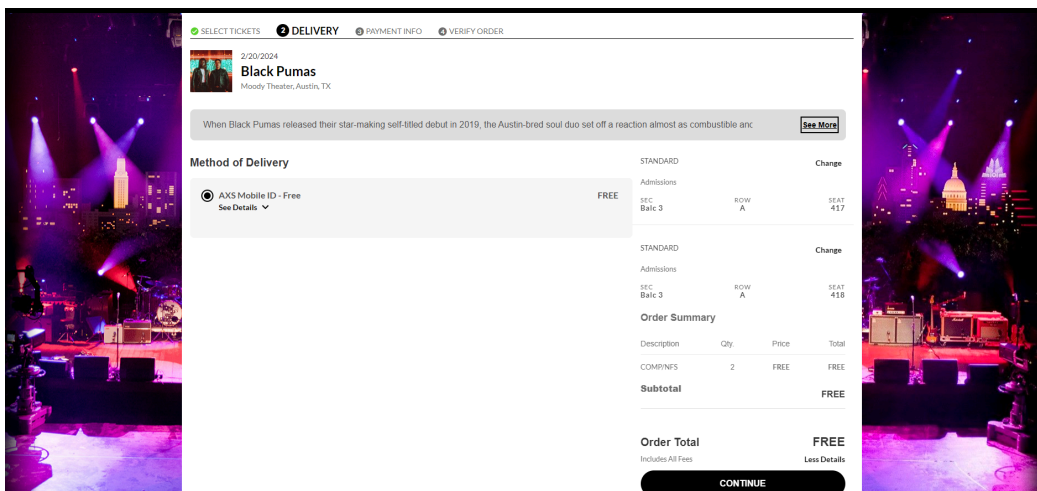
SELECT TICKETS 2 DELIVERY 3 PAYMENT INFO 4 VERIFY ORDER

2/20/2024
Black Pumas
Moody Theater, Austin, TX

When Black Pumas released their star-making self-titled debut in 2019, the Austin-bred soul duo set off a reaction almost as combustible anc See More

Method of Delivery

AXS Mobile ID - Free FREE
See Details

STANDARD Change
Admissions
SEC Balc 3 ROW A SEAT 417

STANDARD Change
Admissions
SEC Balc 3 ROW A SEAT 418

Order Summary

| Description | Qty. | Price | Total |
|---|---|---|---|
| COMP/NFS | 2 | FREE | FREE |

Subtotal FREE

Order Total FREE
Includes All Fees Less Details

CONTINUE